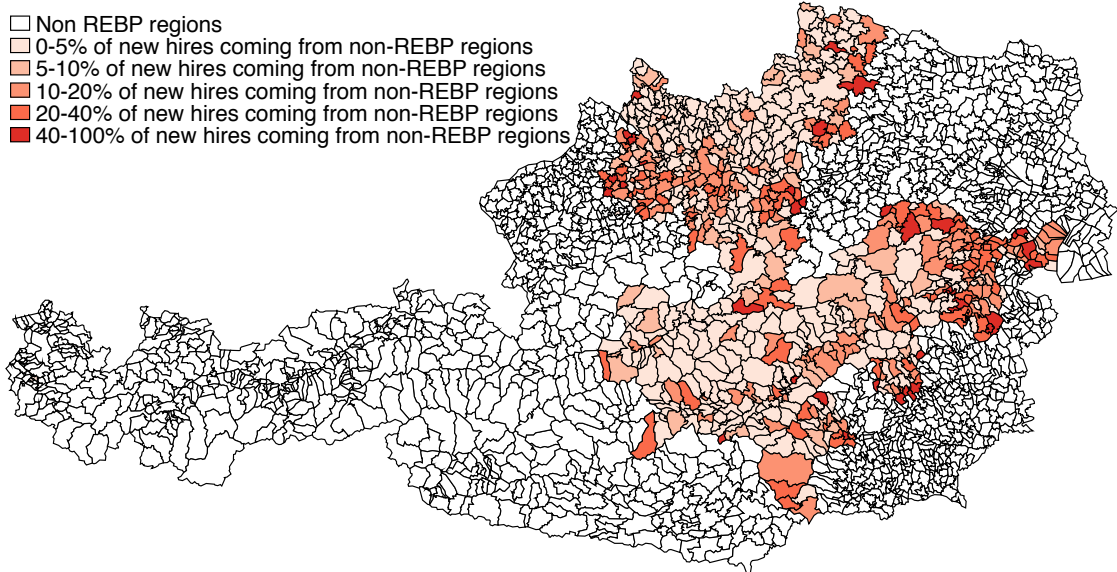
Non REBP regions
0-5% of new hires coming from non-REBP regions
5-10% of new hires coming from non-REBP regions
10-20% of new hires coming from non-REBP regions
20-40% of new hires coming from non-REBP regions
40-100% of new hires coming from non-REBP regions